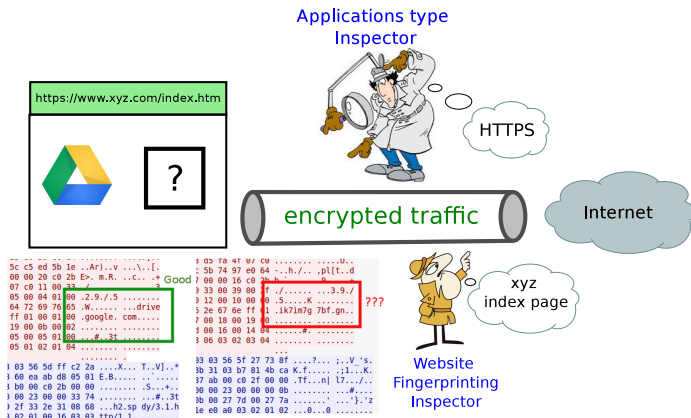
Applications type Inspector

https://www.xyz.com/index.htm

?

HTTPS

encrypted traffic

Internet

xyz index page

Good

???

Website Fingerprinting Inspector

5c c5 ed 5b 1e ..Ar).v ...\..[.
00 00 20 c0 2b E>. m.R. ..c.. . +
07 c0 11 00 33 ..../.
05 00 04 01 00 .2.9./.5 ........
64 72 69 76 65 .W...... ...drive
ff 01 00 01 00 .google. com.....
19 00 0b 00 02 ........ ........
00 05 00 05 01 ........ ........
05 01 02 01 04 ....#..3t .......

03 56 5d ff c2 2a ...X... T..V]..*
60 ea ab d8 05 01 E.B.... . ......
60 00 c0 2b 00 00 ........ .S...+..
00 23 00 00 33 74 ........ ...#..3t
2f 33 2e 31 08 68 ...h2.sp dy/3.1.h

5b 74 97 e0 64 --.h./.. ,pl[t..d
00 00 16 c0 2b h......
33 00 39 00 2f ./...... ..3.9./
12 00 10 00 0e .5.....K ........
2e 67 6e 66 ff .ik7im7g 7bf.gn..
00 18 00 19 00 ........ ........
00 16 00 14 00 .....#.. ........
06 03 02 03 04 ........ ........

03 03 56 5f 27 73 8f ....?... ;..V_'s.
3b 31 03 b7 81 4b ca K.f..... .;1...K.
37 ab 00 c0 2f 00 00 .Tf...n| l7.../..
30 00 23 00 00 00 0b ........ ...#....
30 00 27 7d 00 27 7a ........ ..'}.'z
1e e0 a0 03 02 01 02 ....0...0 ........